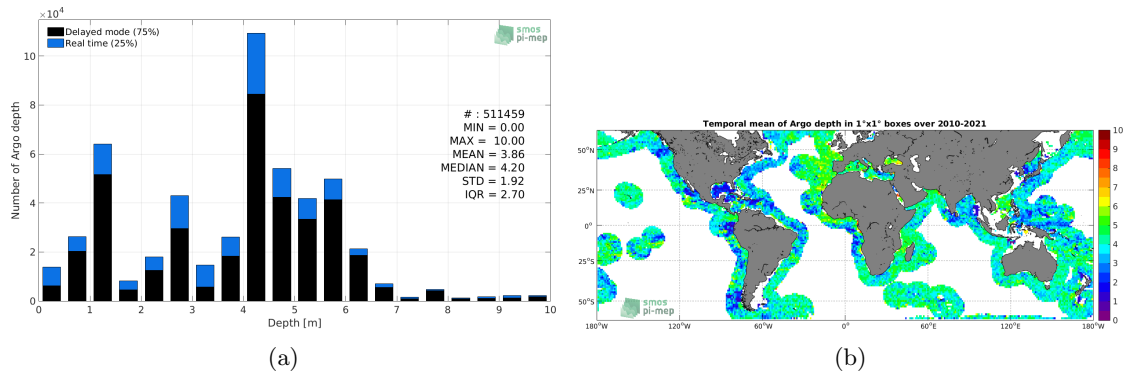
$\times10^4$
Delayed mode (75%)
Real time (25%)
smos
pi-mep
12
10
8
6
4
2
0
Number of Argo depth
# : 511459
MIN = 0.00
MAX = 10.00
MEAN = 3.86
MEDIAN = 4.20
STD = 1.92
IQR = 2.70
0 1 2 3 4 5 6 7 8 9 10
Depth [m]
(a)

Temporal mean of Argo depth in 1°x1° boxes over 2010-2021
50°N
25°N
0°
25°S
50°S
smos
pi-mep
180°W 120°W 60°W 0° 60°E 120°E 180°W
10
9
8
7
6
5
4
3
2
1
0
(b)